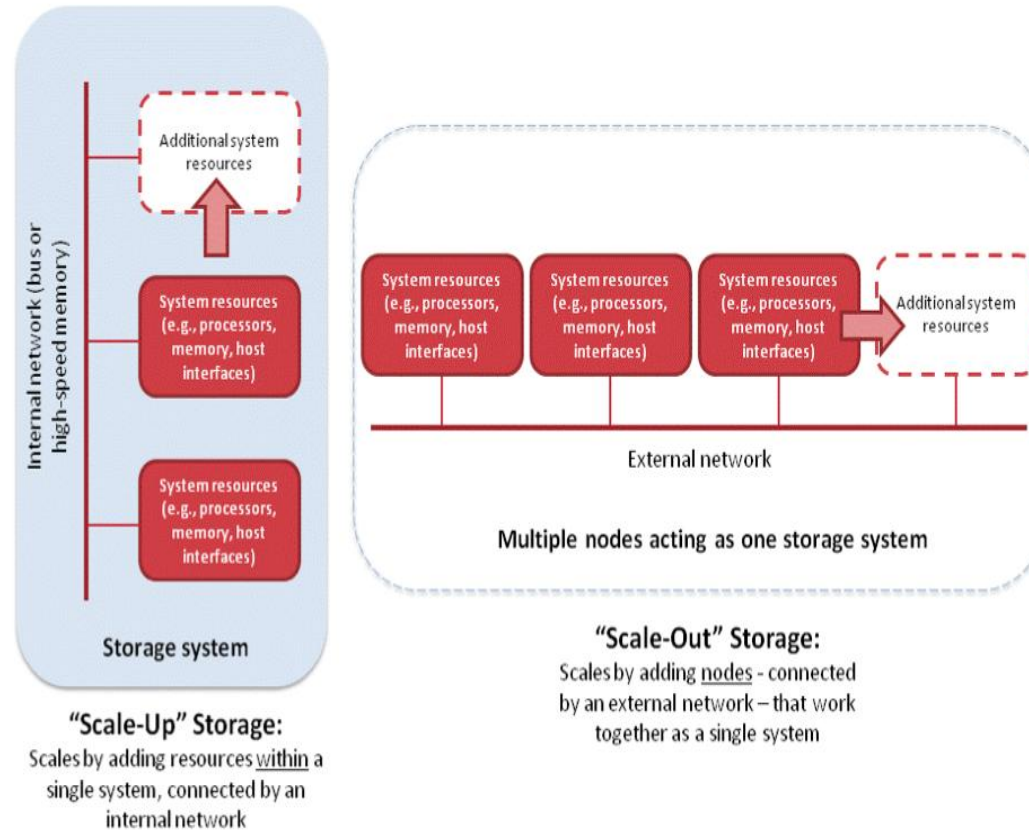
Additional system resources

Internal network (bus or high-speed memory)

System resources (e.g., processors, memory, host interfaces)

System resources (e.g., processors, memory, host interfaces)

Storage system

"Scale-Up" Storage:
Scales by adding resources within a single system, connected by an internal network

System resources (e.g., processors, memory, host interfaces)

System resources (e.g., processors, memory, host interfaces)

System resources (e.g., processors, memory, host interfaces)

Additional system resources

External network

Multiple nodes acting as one storage system

"Scale-Out" Storage:
Scales by adding nodes - connected by an external network – that work together as a single system